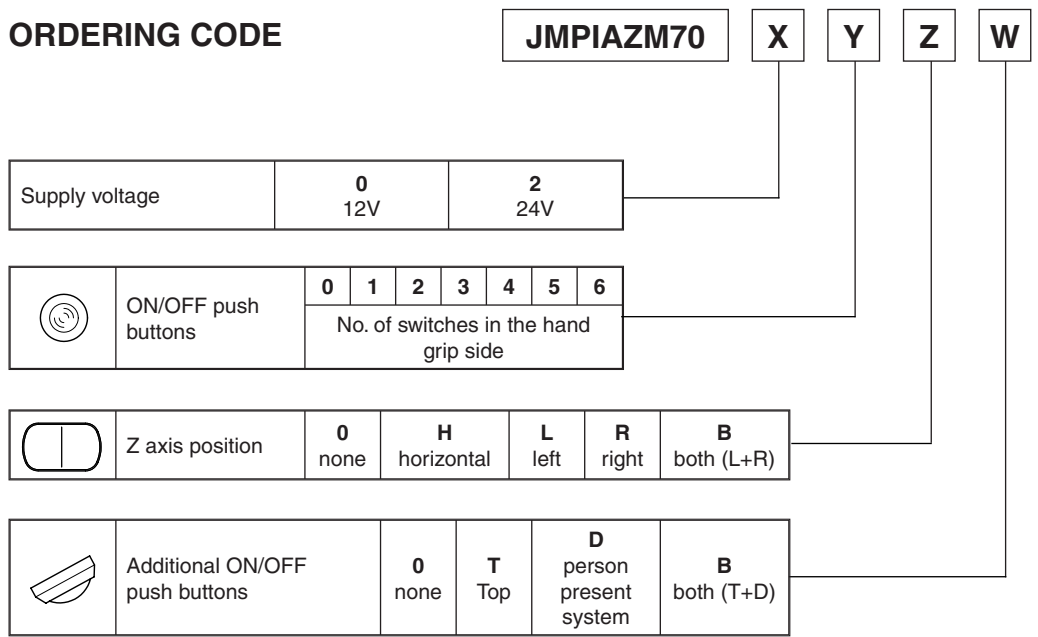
ORDERING CODE

JMPIAZM70 X Y Z W

| Supply voltage | 0 12V | 2 24V |
|---|---|---|

| ON/OFF push buttons | 0 | 1 | 2 | 3 | 4 | 5 | 6 |
|---|---|---|---|---|---|---|---|
| | No. of switches in the hand grip side | | | | | | |

| Z axis position | 0 none | H horizontal | L left | R right | B both (L+R) |
|---|---|---|---|---|---|

| Additional ON/OFF push buttons | 0 none | T Top | D person present system | B both (T+D) |
|---|---|---|---|---|